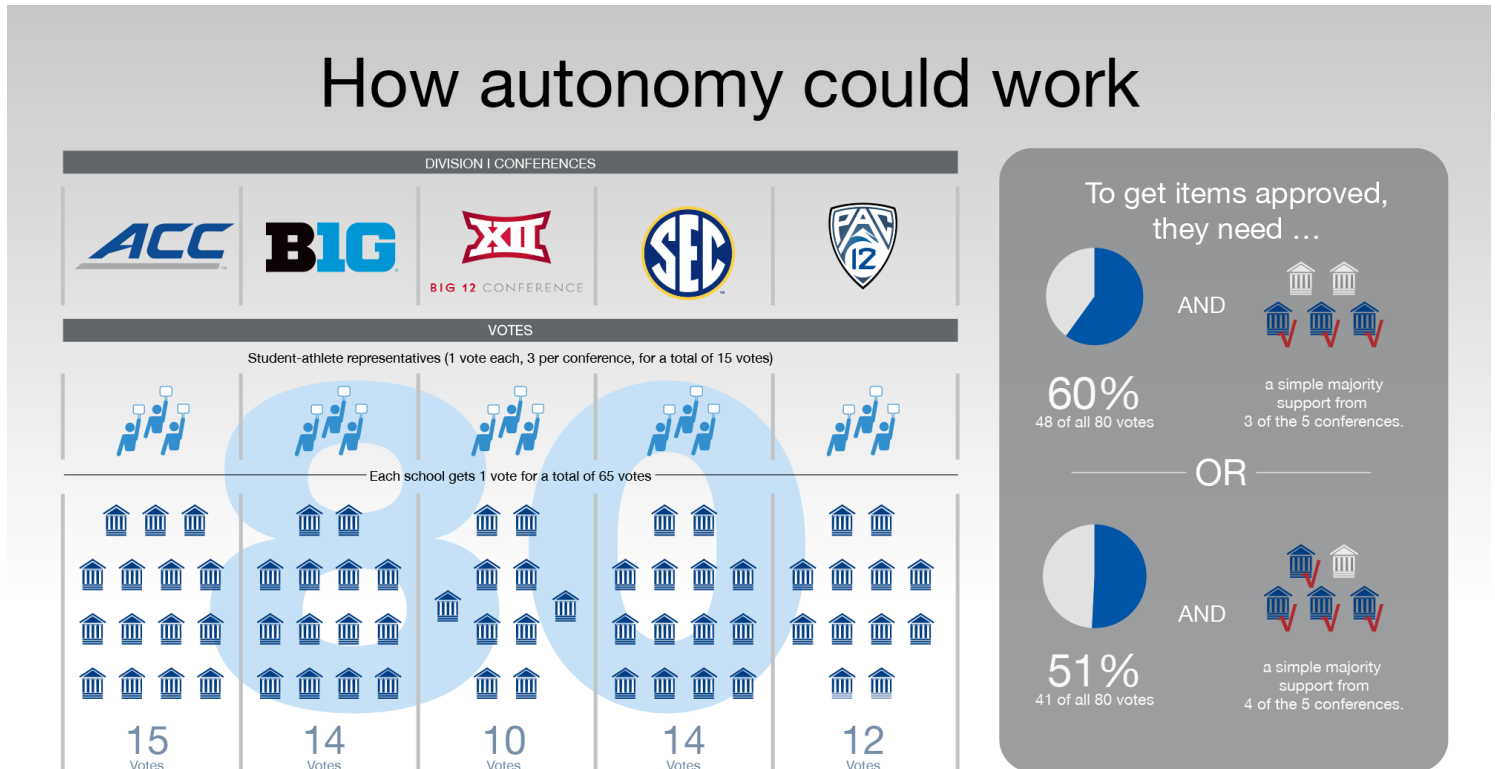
How autonomy could work

DIVISION I CONFERENCES

ACC

B1G

XII
BIG 12 CONFERENCE

SEC

PAC 12

VOTES

Student-athlete representatives (1 vote each, 3 per conference, for a total of 15 votes)

80

Each school gets 1 vote for a total of 65 votes

15
Votes

14
Votes

10
Votes

14
Votes

12
Votes

To get items approved, they need …

AND

60%
48 of all 80 votes

a simple majority support from 3 of the 5 conferences.

OR

AND

51%
41 of all 80 votes

a simple majority support from 4 of the 5 conferences.